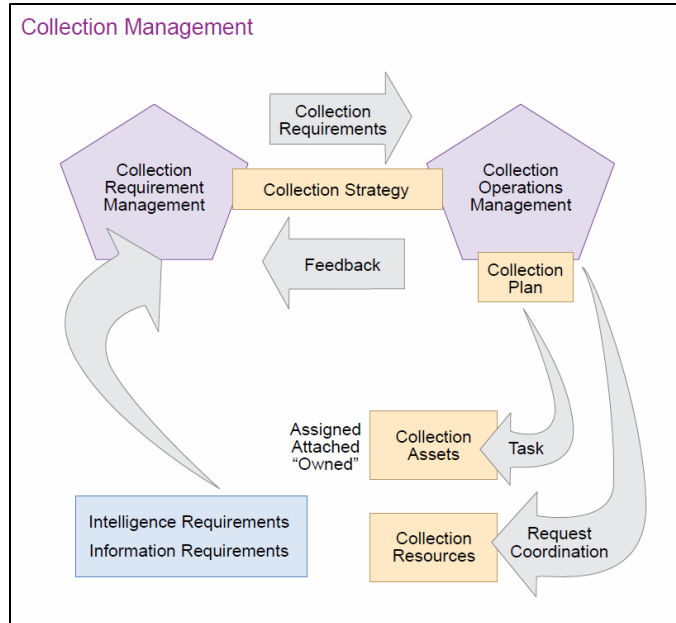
Collection Management

Collection Requirements

Collection Requirement Management

Collection Strategy

Collection Operations Management

Feedback

Collection Plan

Assigned Attached “Owned”

Collection Assets

Task

Intelligence Requirements

Information Requirements

Collection Resources

Request Coordination